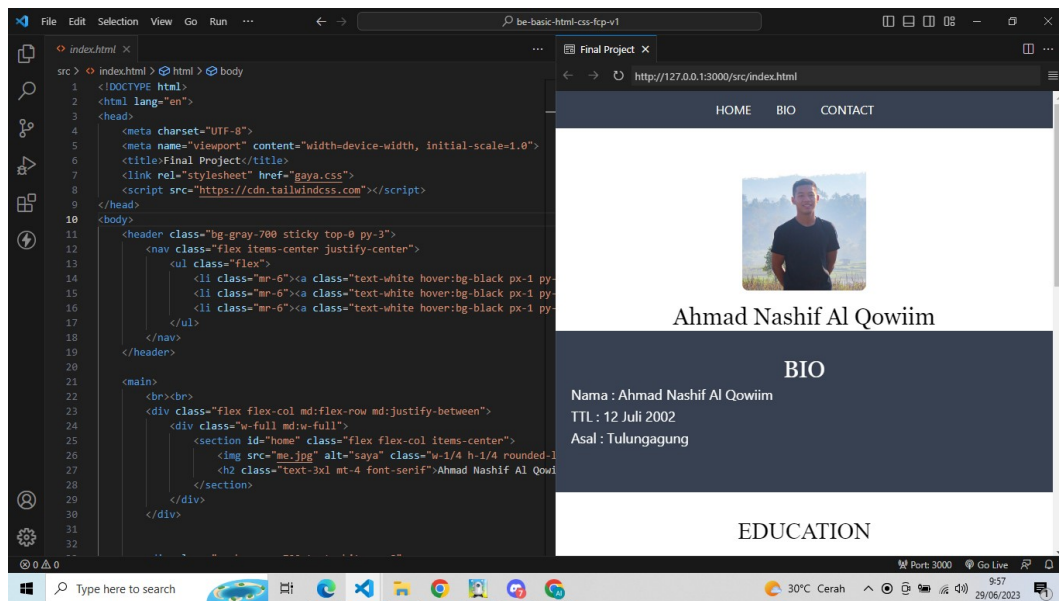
File Edit Selection View Go Run ···

be-basic-html-css-fcp-v1

index.html ×

src > index.html > html > body

1 <!DOCTYPE html>
2 <html lang="en">
3 <head>
4 <meta charset="UTF-8">
5 <meta name="viewport" content="width=device-width, initial-scale=1.0">
6 <title>Final Project</title>
7 <link rel="stylesheet" href="gaya.css">
8 <script src="https://cdn.tailwindcss.com"></script>
9 </head>
10 <body>
11 <header class="bg-gray-700 sticky top-0 py-3">
12 <nav class="flex items-center justify-center">
13 <ul class="flex">
14 <li class="mr-6"><a class="text-white hover:bg-black px-1 py-
15 <li class="mr-6"><a class="text-white hover:bg-black px-1 py-
16 <li class="mr-6"><a class="text-white hover:bg-black px-1 py-
17 </ul>
18 </nav>
19 </header>
20
21 <main>
22 <br><br>
23 <div class="flex flex-col md:flex-row md:justify-between">
24 <div class="w-full md:w-full">
25 <section id="home" class="flex flex-col items-center">
26 <img src="me.jpg" alt="saya" class="w-1/4 h-1/4 rounded-l
27 <h2 class="text-3xl mt-4 font-serif">Ahmad Nashif Al Qowi
28 </section>
29 </div>
30 </div>
31
32

Final Project ×

http://127.0.0.1:3000/src/index.html

HOME BIO CONTACT

Ahmad Nashif Al Qowiim

BIO

Nama : Ahmad Nashif Al Qowiim
TTL : 12 Juli 2002
Asal : Tulungagung

EDUCATION

⊗ 0 ⚠ 0

Port: 3000 Go Live

Type here to search

30°C Cerah

9:57
29/06/2023